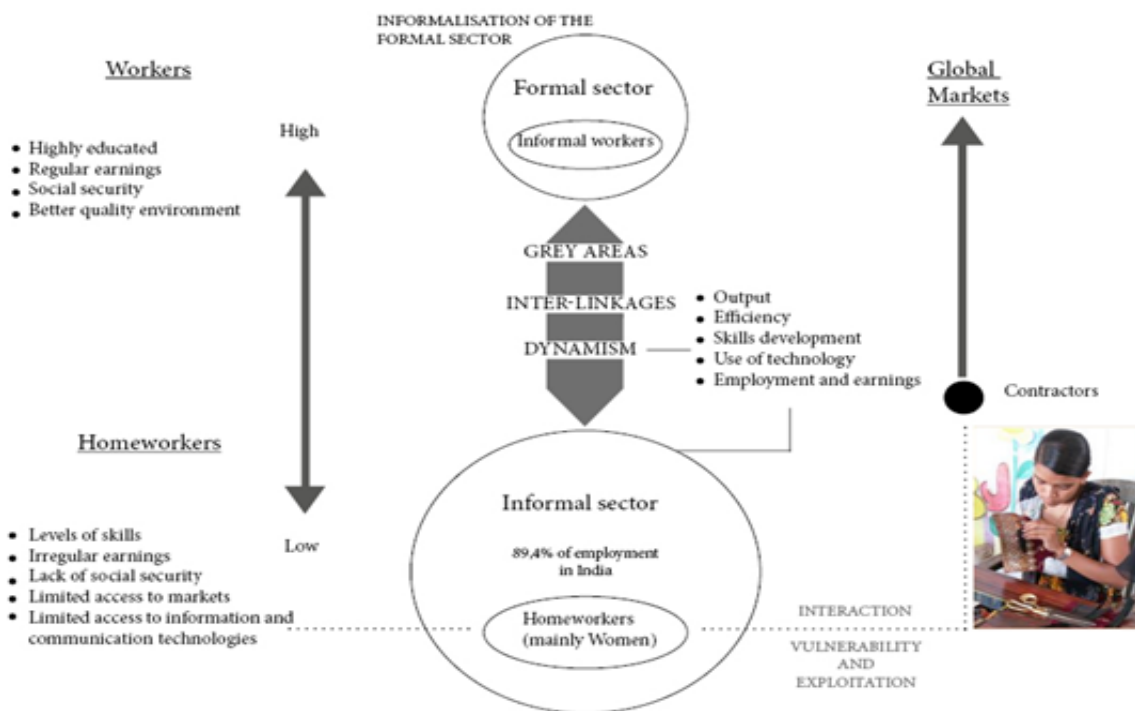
INFORMALISATION OF THE FORMAL SECTOR

Workers

- Highly educated
- Regular earnings
- Social security
- Better quality environment

High

Formal sector

Informal workers

Global Markets

GREY AREAS

INTER-LINKAGES

DYNAMISM

- Output
- Efficiency
- Skills development
- Use of technology
- Employment and earnings

Contractors

Homeworkers

- Levels of skills
- Irregular earnings
- Lack of social security
- Limited access to markets
- Limited access to information and communication technologies

Low

Informal sector

89,4% of employment in India

Homeworkers (mainly Women)

INTERACTION

VULNERABILITY AND EXPLOITATION